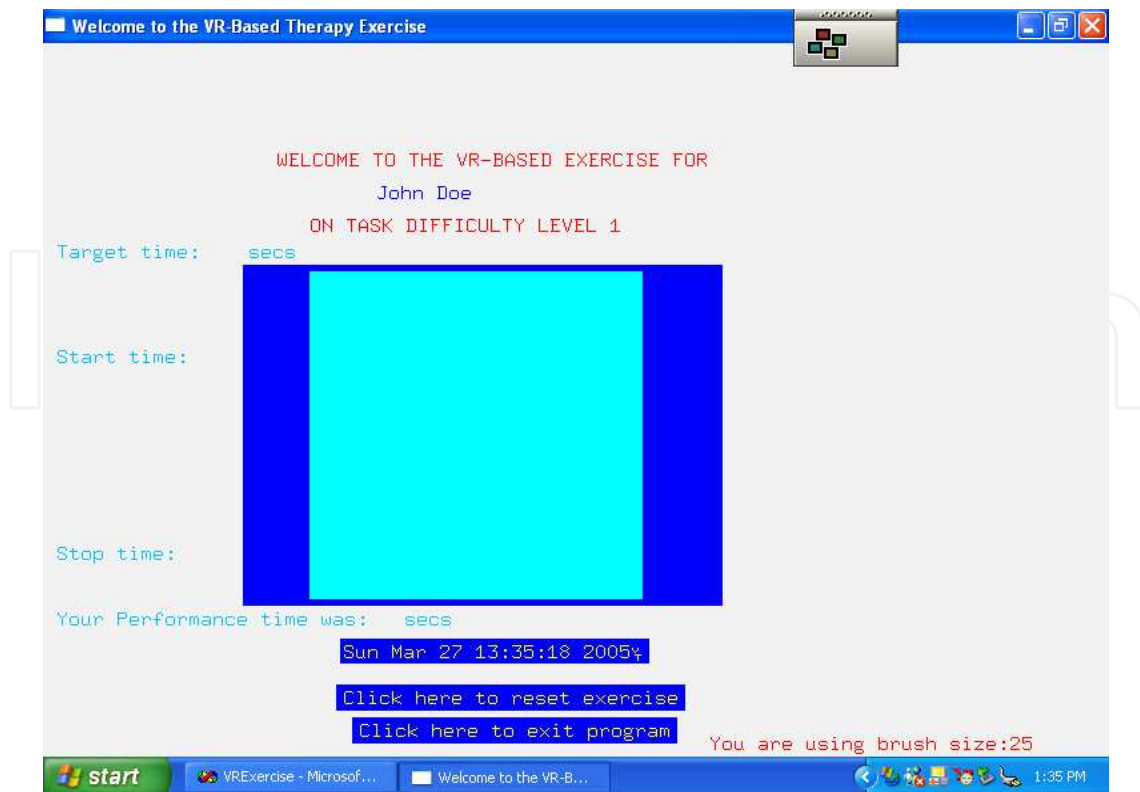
Welcome to the VR-Based Therapy Exercise

WELCOME TO THE VR-BASED EXERCISE FOR

John Doe

ON TASK DIFFICULTY LEVEL 1

Target time: secs

Start time:

Stop time:

Your Performance time was: secs

Sun Mar 27 13:35:18 2005¥

Click here to reset exercise

Click here to exit program

You are using brush size:25

start VRExercise - Microsof... Welcome to the VR-B... 1:35 PM